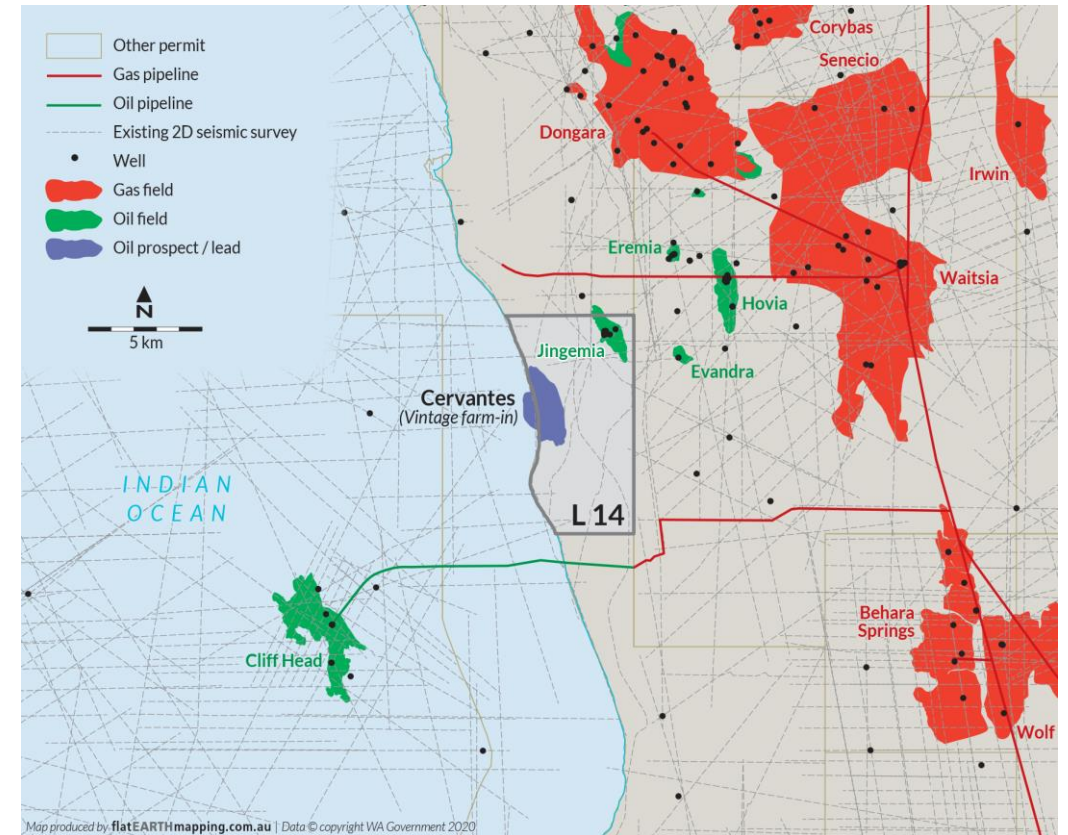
Other permit
Gas pipeline
Oil pipeline
Existing 2D seismic survey
Well
Gas field
Oil field
Oil prospect / lead

N
5 km

Corybas
Senecio
Dongara
Irwin
Eremia
Waitsia
Hovia
Jingemia
Evandra
Cervantes
(Vintage farm-in)
INDIAN OCEAN
L 14
Behara Springs
Cliff Head
Wolf

Map produced by flatEARTHmapping.com.au | Data © copyright WA Government 2020